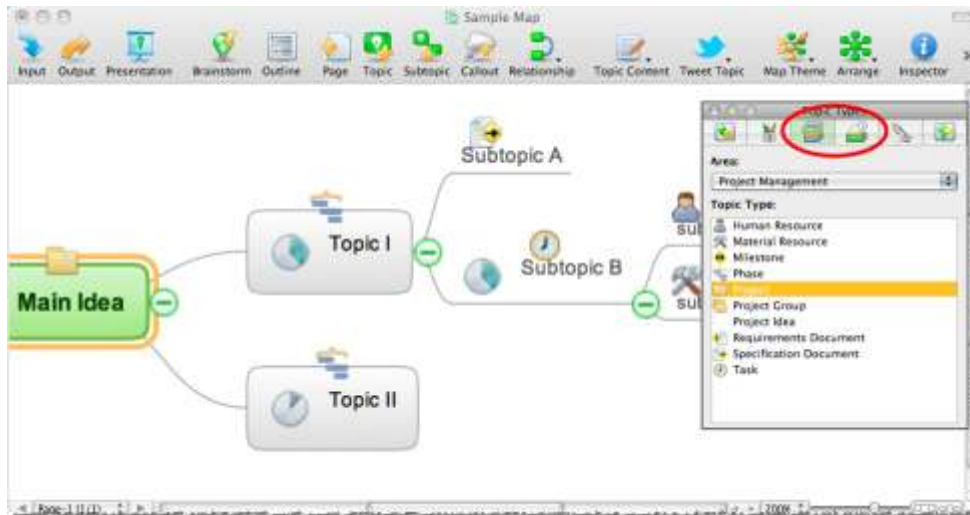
Sample Map

Input Output Presentation Brainstorm Outline Page Topic Subtopic Callout Relationship Topic Content Tweet Topic Map Theme Arrange Inspector

Topic Type

Area:

Project Management

Topic Type:

Human Resource
Material Resource
Milestone
Phase
Project
Project Group
Project Idea
Requirements Document
Specification Document
Task

Subtopic A

Topic I

Subtopic B

sub

sub

Main Idea

Topic II

Page-1 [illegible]

200%